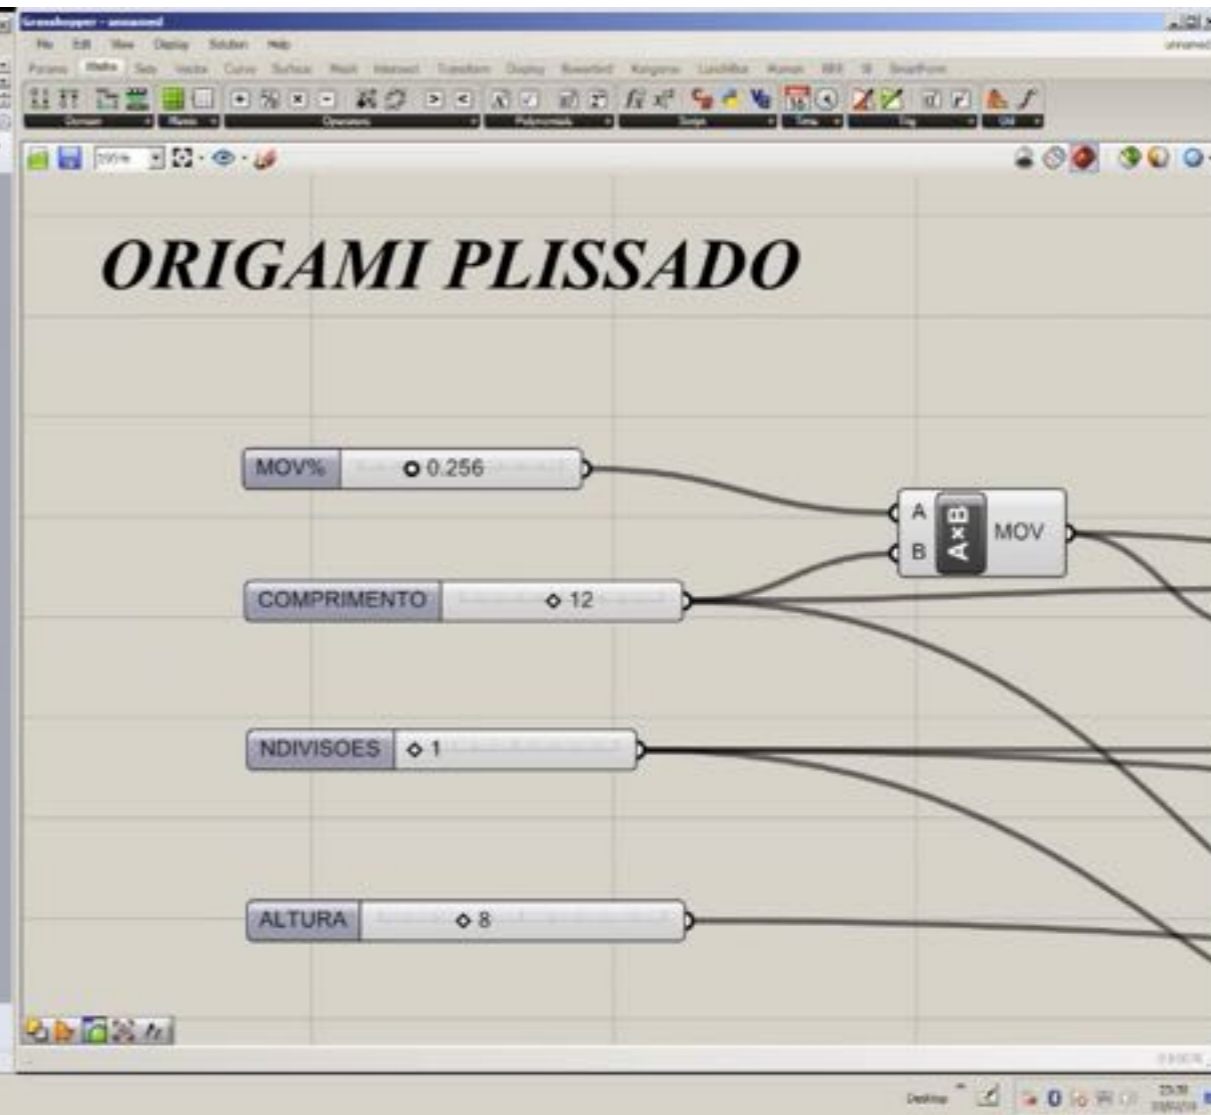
Grasshopper - unnamed

File Edit View Display Solution Help

Params Maths Sets Vector Curve Surface Mesh Intersect Transform Display

Domain Matrix Operators Polynomials Script Time Trig Util

ORIGAMI PLISSADO

MOV% 0.256

COMPRIMENTO 12

NDIVISOES 1

ALTURA 8

A B A×B MOV